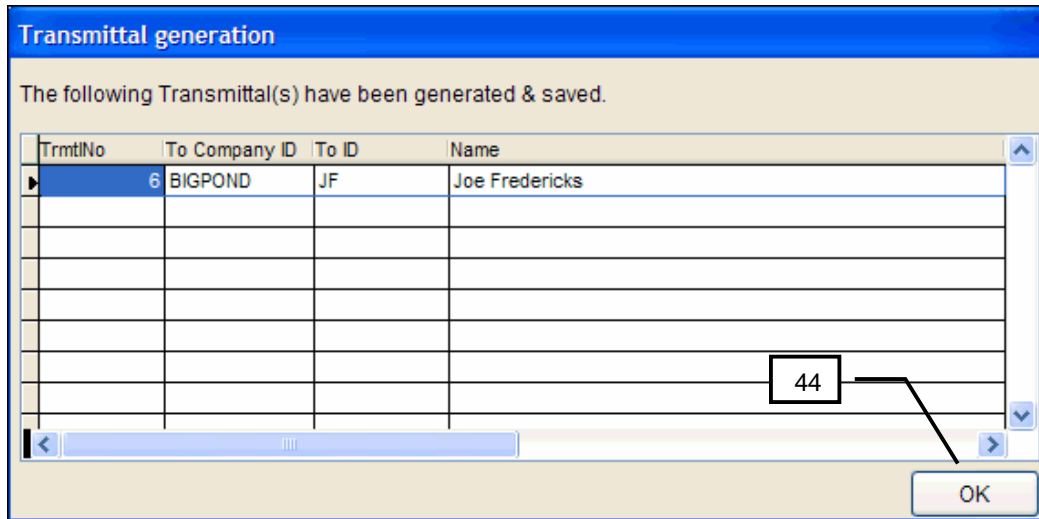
Transmittal generation

The following Transmittal(s) have been generated & saved.

| TrmtlNo | To Company ID | To ID | Name |
|---|---|---|---|
| 6 | BIGPOND | JF | Joe Fredericks |
| | | | |
| | | | |
| | | | |
| | | | |
| | | | |
| | | | |
| | | | |

44

OK